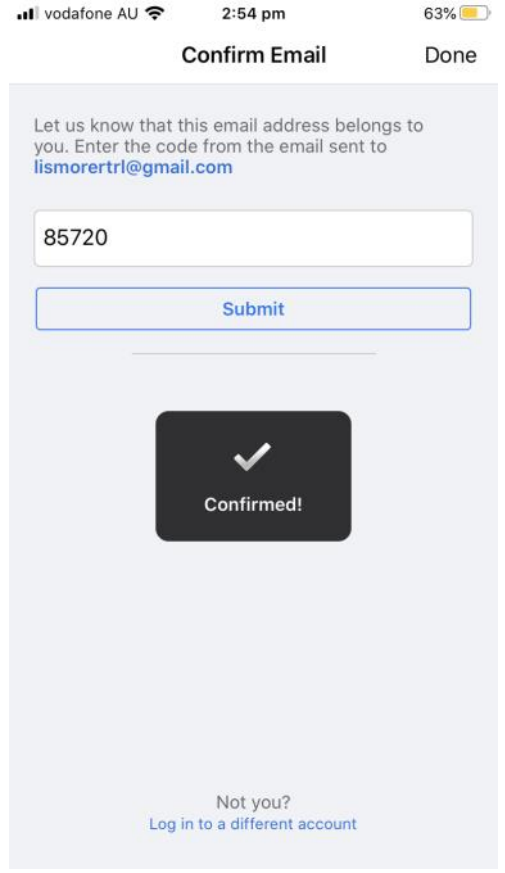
vodafone AU 2:54 pm 63%

Confirm Email Done

Let us know that this email address belongs to you. Enter the code from the email sent to lismorertrl@gmail.com

85720

Submit

Confirmed!

Not you?
Log in to a different account